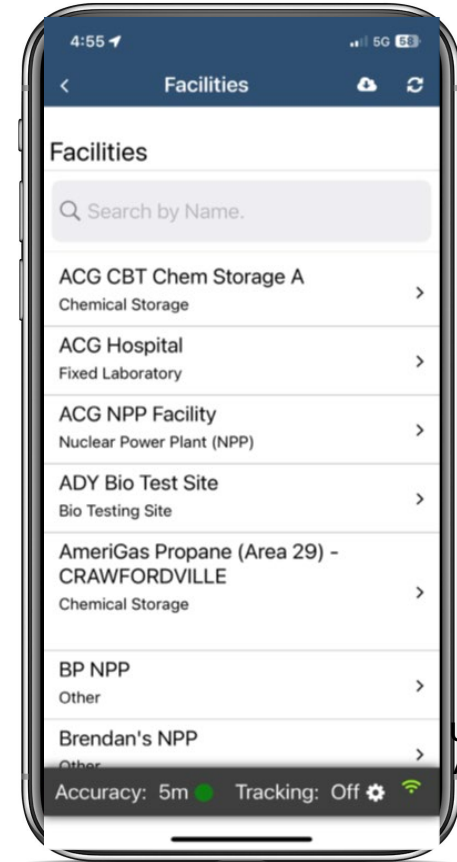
4:55

5G 58

<

Facilities

Facilities

Search by Name.

ACG CBT Chem Storage A
Chemical Storage

ACG Hospital
Fixed Laboratory

ACG NPP Facility
Nuclear Power Plant (NPP)

ADY Bio Test Site
Bio Testing Site

AmeriGas Propane (Area 29) - CRAWFORDVILLE
Chemical Storage

BP NPP
Other

Brendan's NPP
Other

Accuracy: 5m Tracking: Off